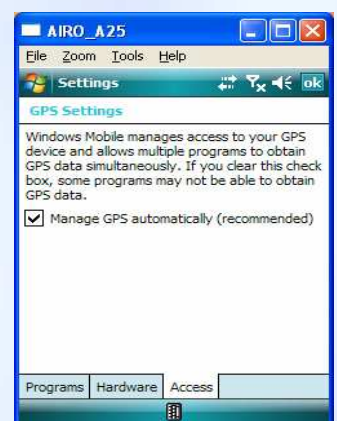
AIRO_A25

File Zoom Tools Help

Settings

ok

GPS Settings

Windows Mobile manages access to your GPS device and allows multiple programs to obtain GPS data simultaneously. If you clear this check box, some programs may not be able to obtain GPS data.

Manage GPS automatically (recommended)

Programs Hardware Access